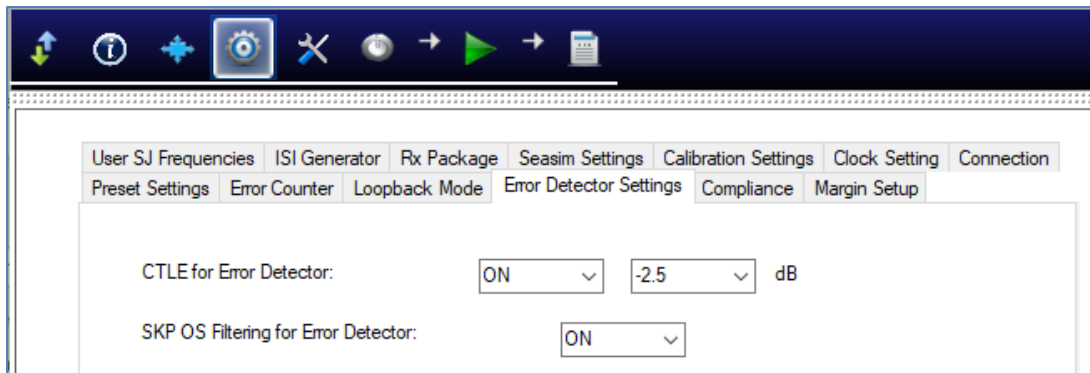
User SJ Frequencies | ISI Generator | Rx Package | Seasim Settings | Calibration Settings | Clock Setting | Connection
Preset Settings | Error Counter | Loopback Mode | Error Detector Settings | Compliance | Margin Setup

CTLE for Error Detector: ON -2.5 dB

SKP OS Filtering for Error Detector: ON